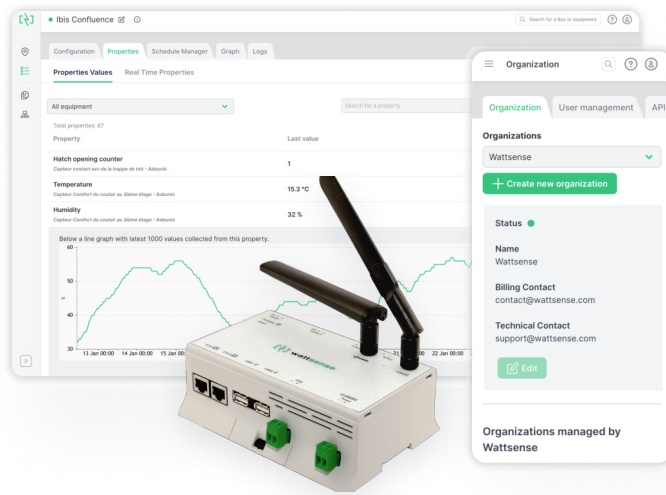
Ibis Confluence

Search for a Box or equipment

Configuration | Properties | Schedule Manager | Graph | Logs

Properties Values | Real Time Properties

All equipment

Search for a property

Total properties: 67

| Property | Last value |
|---|---|
| Hatch opening counter<br>Capteur contact sec de la trappe de toit - Adeunis | 1 |
| Temperature<br>Capteur Confort du couloir au 3ième étage - Adeunis | 15.3 °C |
| Humidity<br>Capteur Confort du couloir au 3ième étage - Adeunis | 32 % |

Below a line graph with latest 1000 values collected from this property.

60
50
40
30

13 Jan 00:00 | 14 Jan 00:00 | 15 Jan 00:00 | 22 Jan 00:00

Wattsense

Organization

Organization | User management | API

Organizations

Wattsense

+ Create new organization

Status

Name
Wattsense

Billing Contact
contact@wattsense.com

Technical Contact
support@wattsense.com

Edit

Organizations managed by Wattsense